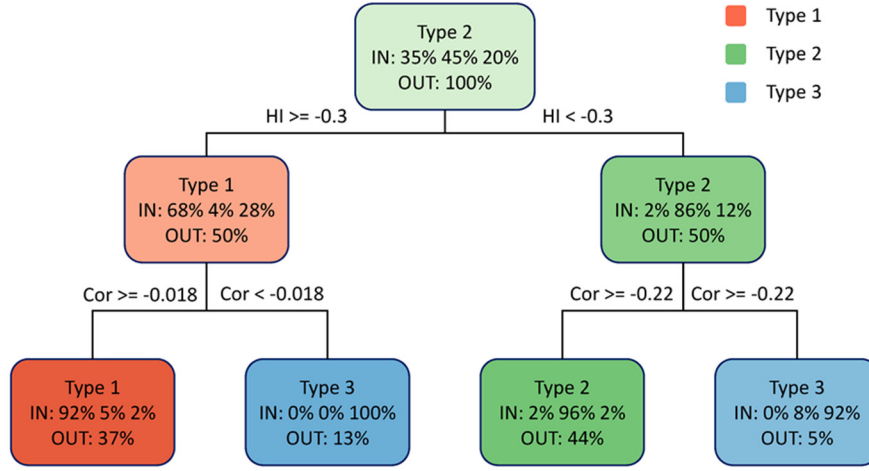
Type 1
Type 2
Type 3

Type 2
IN: 35% 45% 20%
OUT: 100%

HI >= -0.3
HI < -0.3

Type 1
IN: 68% 4% 28%
OUT: 50%

Type 2
IN: 2% 86% 12%
OUT: 50%

Cor >= -0.018
Cor < -0.018
Cor >= -0.22
Cor >= -0.22

Type 1
IN: 92% 5% 2%
OUT: 37%

Type 3
IN: 0% 0% 100%
OUT: 13%

Type 2
IN: 2% 96% 2%
OUT: 44%

Type 3
IN: 0% 8% 92%
OUT: 5%